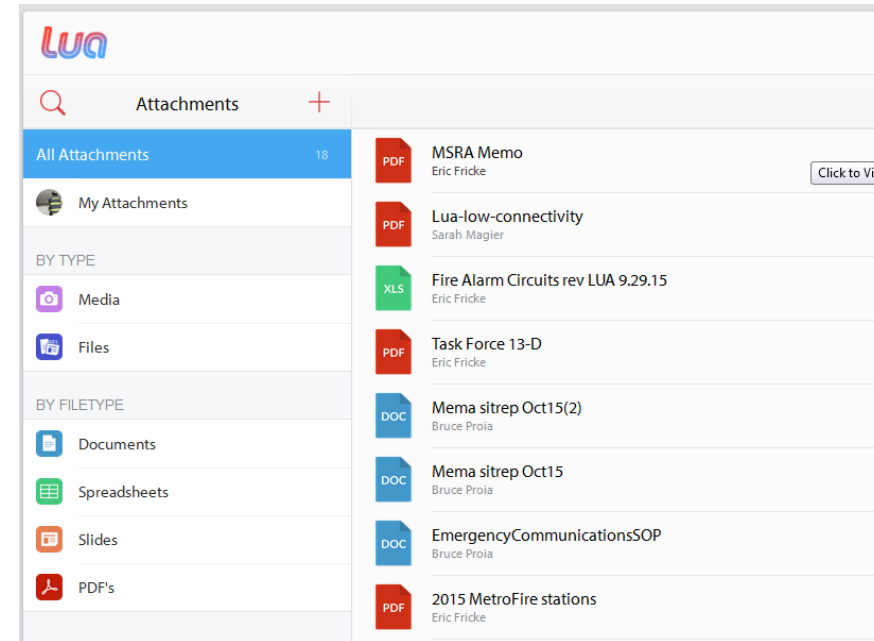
Lua

Attachments

All Attachments 18

My Attachments

BY TYPE

Media

Files

BY FILETYPE

Documents

Spreadsheets

Slides

PDF's

PDF MSRA Memo
Eric Fricke

Click to Vi

PDF Lua-low-connectivity
Sarah Magier

XLS Fire Alarm Circuits rev LUA 9.29.15
Eric Fricke

PDF Task Force 13-D
Eric Fricke

DOC Mema sitrep Oct15(2)
Bruce Proia

DOC Mema sitrep Oct15
Bruce Proia

DOC EmergencyCommunicationsSOP
Bruce Proia

PDF 2015 MetroFire stations
Eric Fricke